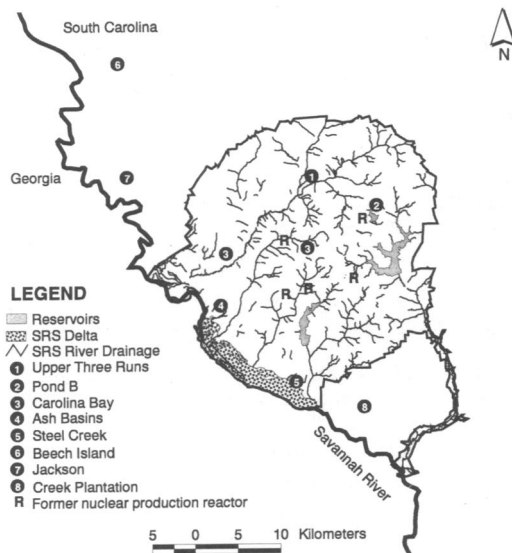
South Carolina

N

6

Georgia

7

1

2

R

R

3

3

R

R

R

4

5

8

LEGEND

Reservoirs
SRS Delta
SRS River Drainage
1 Upper Three Runs
2 Pond B
3 Carolina Bay
4 Ash Basins
5 Steel Creek
6 Beech Island
7 Jackson
8 Creek Plantation
R Former nuclear production reactor

Savannah River

5 0 5 10 Kilometers